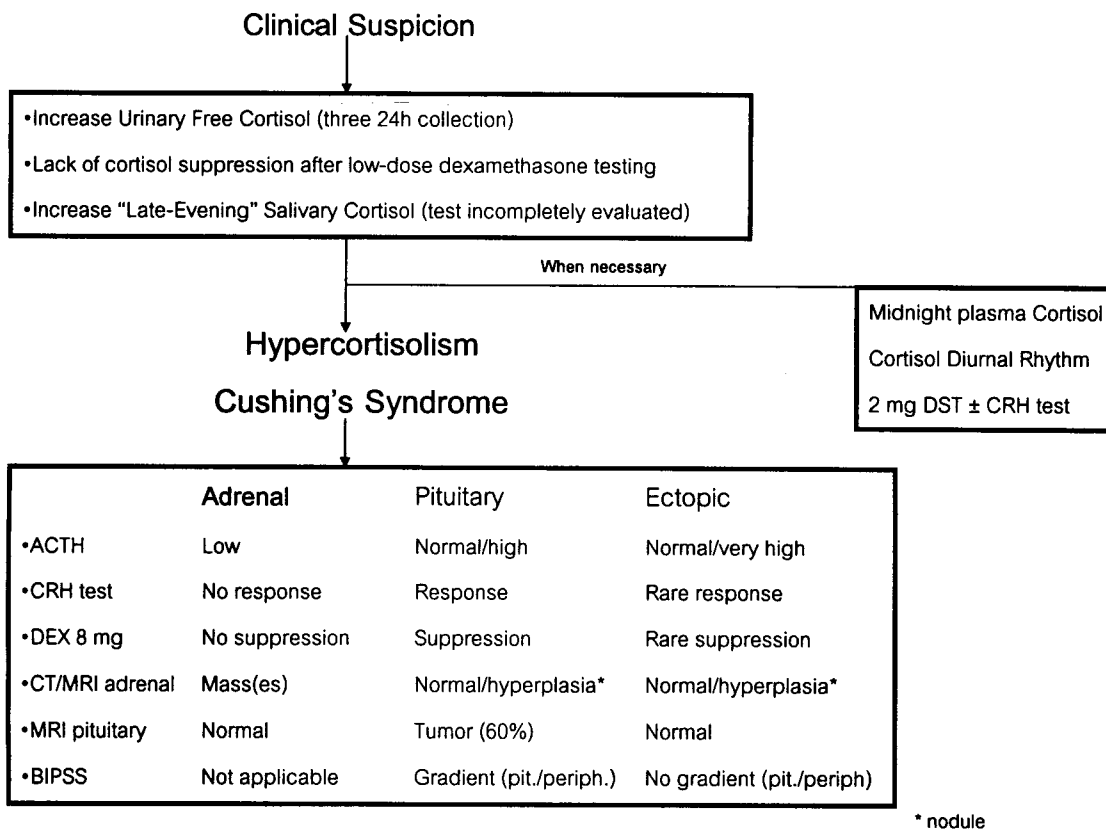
Clinical Suspicion

•Increase Urinary Free Cortisol (three 24h collection)
•Lack of cortisol suppression after low-dose dexamethasone testing
•Increase "Late-Evening" Salivary Cortisol (test incompletely evaluated)

When necessary

Midnight plasma Cortisol
Cortisol Diurnal Rhythm
2 mg DST ± CRH test

Hypercortisolism
Cushing's Syndrome

| | Adrenal | Pituitary | Ectopic |
|---|---|---|---|
| •ACTH | Low | Normal/high | Normal/very high |
| •CRH test | No response | Response | Rare response |
| •DEX 8 mg | No suppression | Suppression | Rare suppression |
| •CT/MRI adrenal | Mass(es) | Normal/hyperplasia* | Normal/hyperplasia* |
| •MRI pituitary | Normal | Tumor (60%) | Normal |
| •BIPSS | Not applicable | Gradient (pit./periph.) | No gradient (pit./periph) |

* nodule